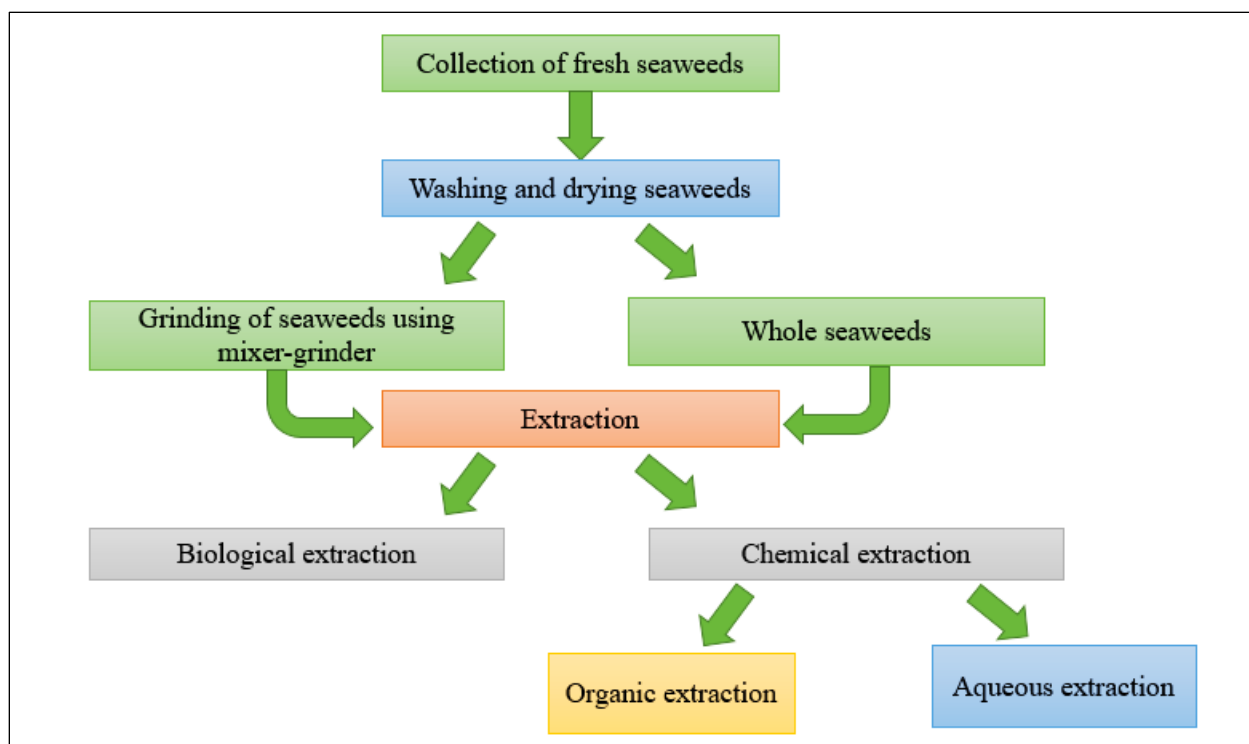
Collection of fresh seaweeds

Washing and drying seaweeds

Grinding of seaweeds using mixer-grinder

Whole seaweeds

Extraction

Biological extraction

Chemical extraction

Organic extraction

Aqueous extraction